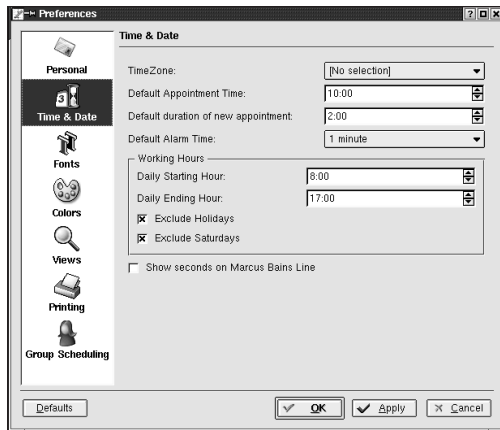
Preferences

Personal
Time & Date
Fonts
Colors
Views
Printing
Group Scheduling

Time & Date

TimeZone: [No selection]
Default Appointment Time: 10:00
Default duration of new appointment: 2:00
Default Alarm Time: 1 minute

Working Hours
Daily Starting Hour: 8:00
Daily Ending Hour: 17:00
Exclude Holidays
Exclude Saturdays

Show seconds on Marcus Bains Line

Defaults
OK
Apply
Cancel